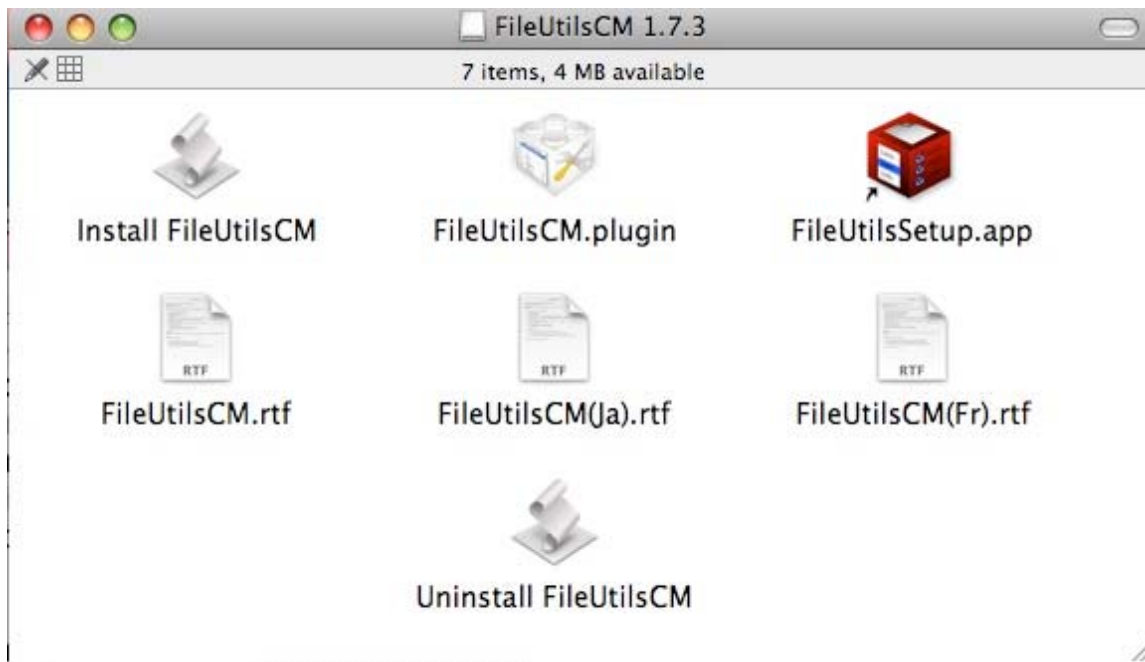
FileUtilsCM 1.7.3

7 items, 4 MB available

Install FileUtilsCM

FileUtilsCM.plugin

FileUtilsSetup.app

RTF

FileUtilsCM.rtf

RTF

FileUtilsCM(Ja).rtf

RTF

FileUtilsCM(Fr).rtf

Uninstall FileUtilsCM